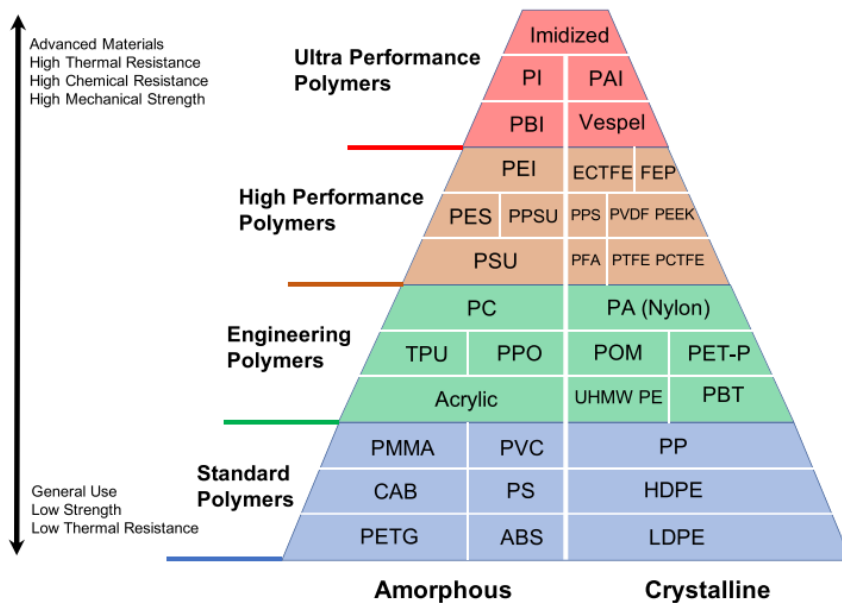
Advanced Materials
High Thermal Resistance
High Chemical Resistance
High Mechanical Strength

Ultra Performance Polymers

Imidized
PI
PAI
PBI
Vespel

High Performance Polymers

PEI
ECTFE
FEP
PES
PPSU
PPS
PVDF
PEEK
PSU
PFA
PTFE
PCTFE

Engineering Polymers

PC
PA (Nylon)
TPU
PPO
POM
PET-P
Acrylic
UHMW PE
PBT

Standard Polymers

PMMA
PVC
PP
CAB
PS
HDPE
PETG
ABS
LDPE

General Use
Low Strength
Low Thermal Resistance

Amorphous
Crystalline